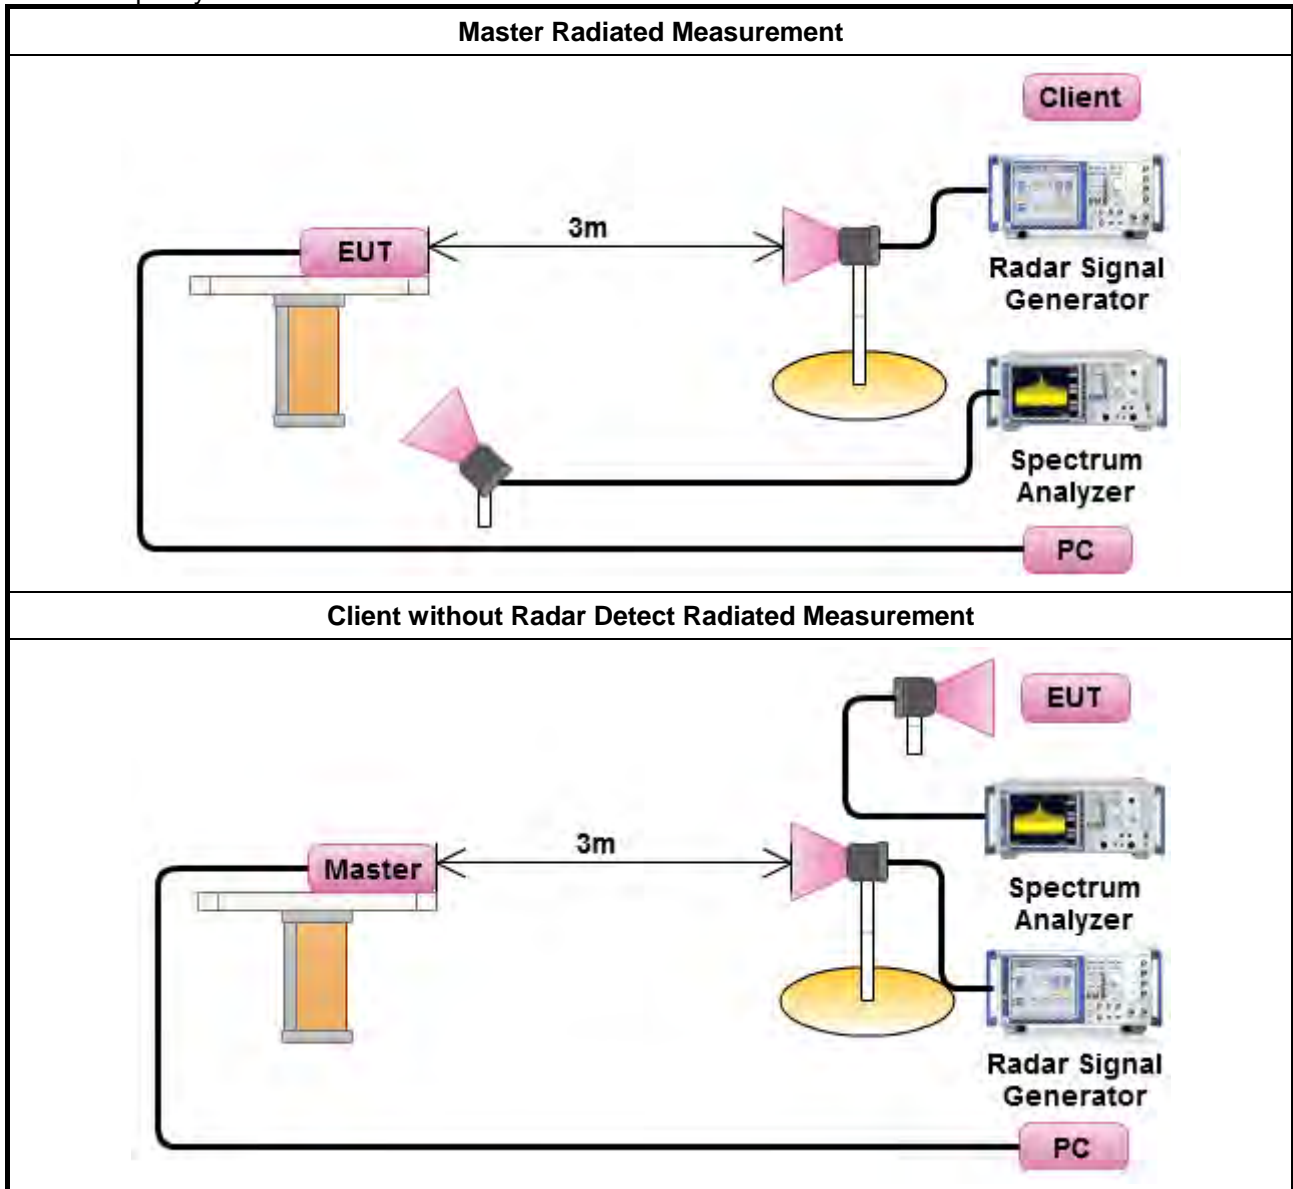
Master Radiated Measurement

Client

3m

EUT

Radar Signal Generator

Spectrum Analyzer

PC

Client without Radar Detect Radiated Measurement

EUT

3m

Master

Spectrum Analyzer

Radar Signal Generator

PC